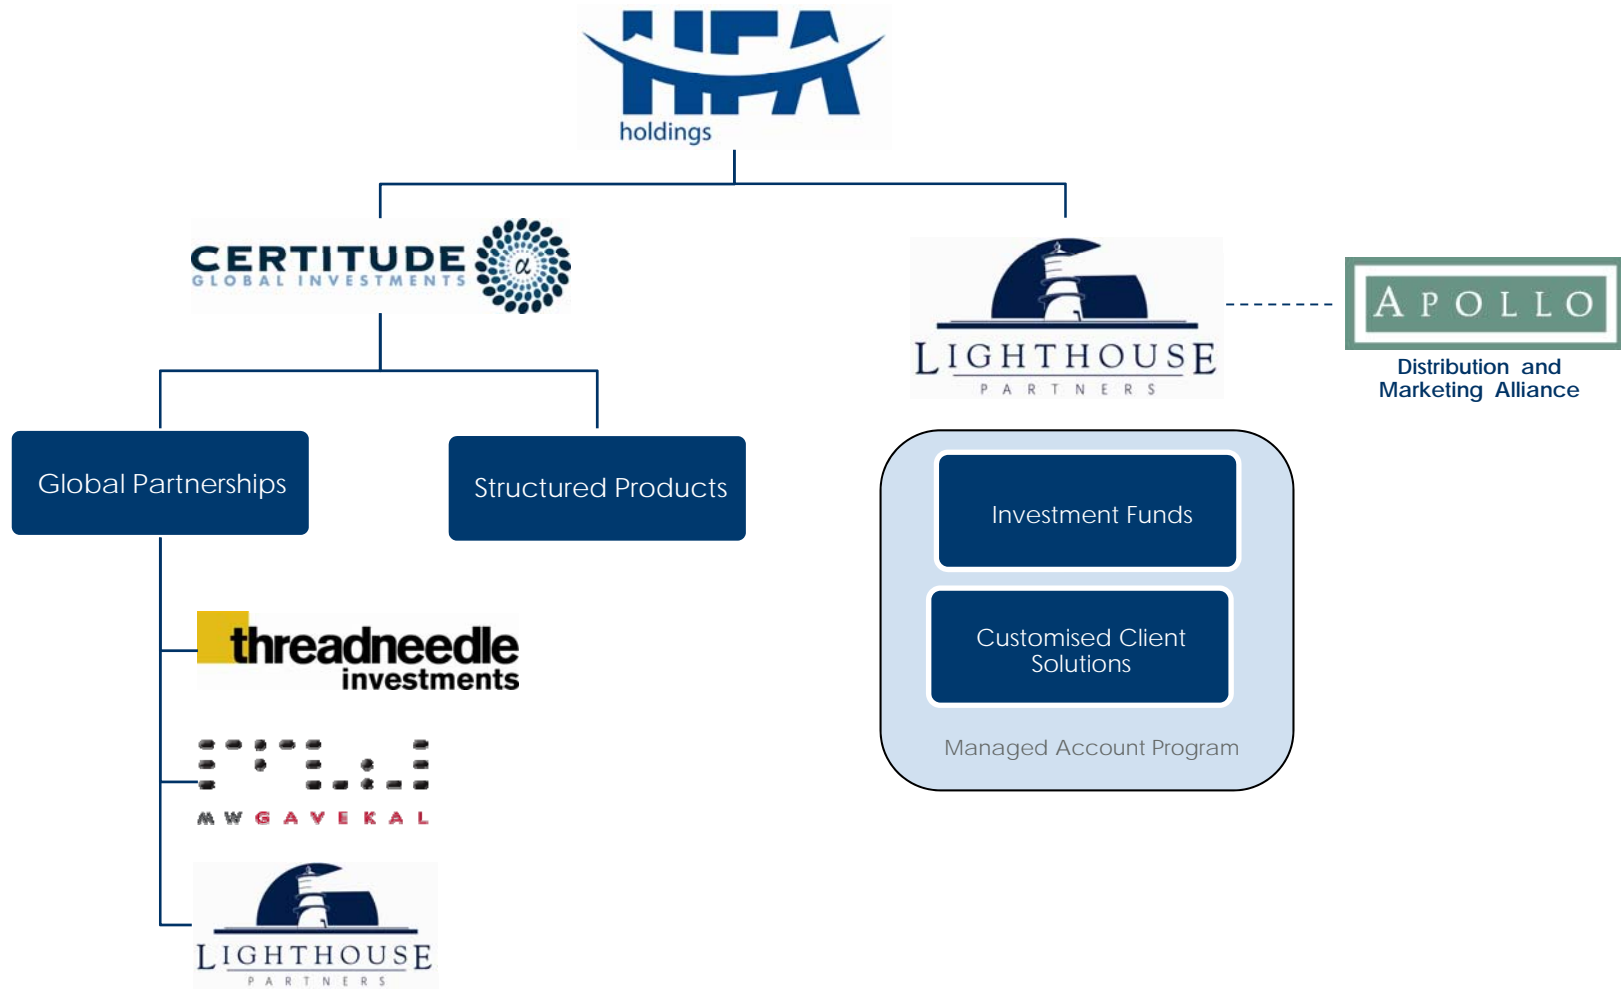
HFA
holdings

CERTITUDE
GLOBAL INVESTMENTS
α

LIGHTHOUSE
PARTNERS

APOLLO
Distribution and Marketing Alliance

Global Partnerships

Structured Products

Investment Funds

Customised Client Solutions

Managed Account Program

threadneedle
investments

MW GAVEKAL

LIGHTHOUSE
PARTNERS